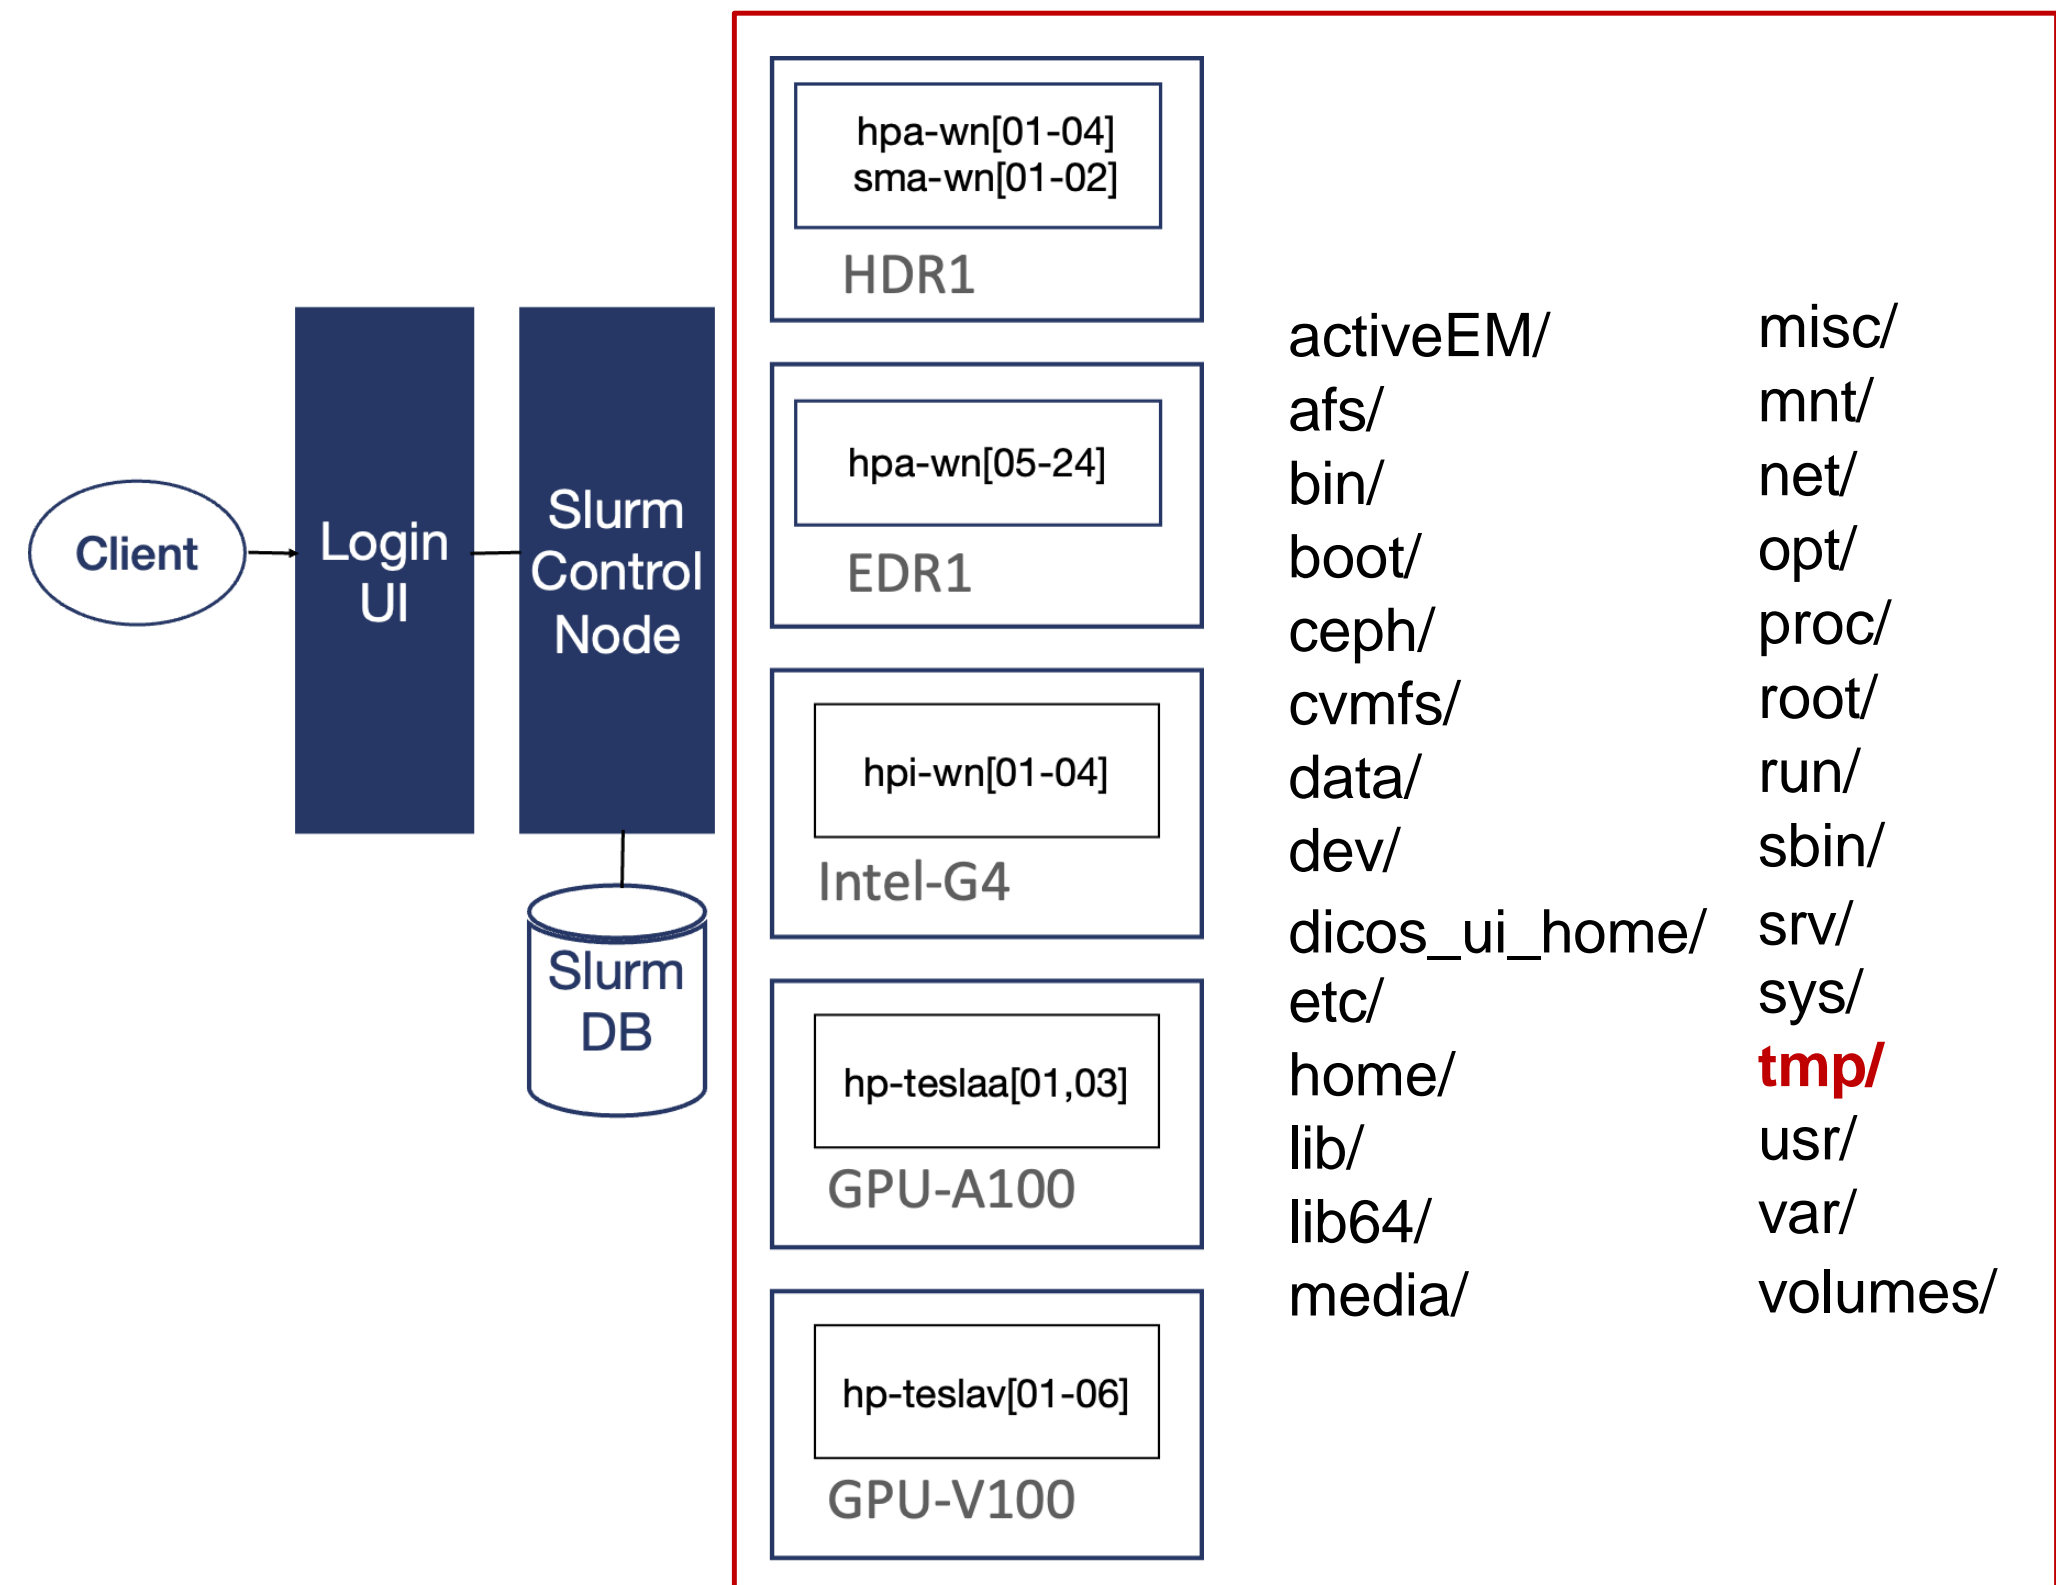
Client

Login UI

Slurm Control Node

Slurm DB

hpa-wn[01-04]
sma-wn[01-02]
HDR1

hpa-wn[05-24]
EDR1

hpi-wn[01-04]
Intel-G4

hp-teslaa[01,03]
GPU-A100

hp-teslav[01-06]
GPU-V100

activeEM/
afs/
bin/
boot/
ceph/
cvmfs/
data/
dev/
dicos_ui_home/
etc/
home/
lib/
lib64/
media/

misc/
mnt/
net/
opt/
proc/
root/
run/
sbin/
srv/
sys/
tmp/
usr/
var/
volumes/